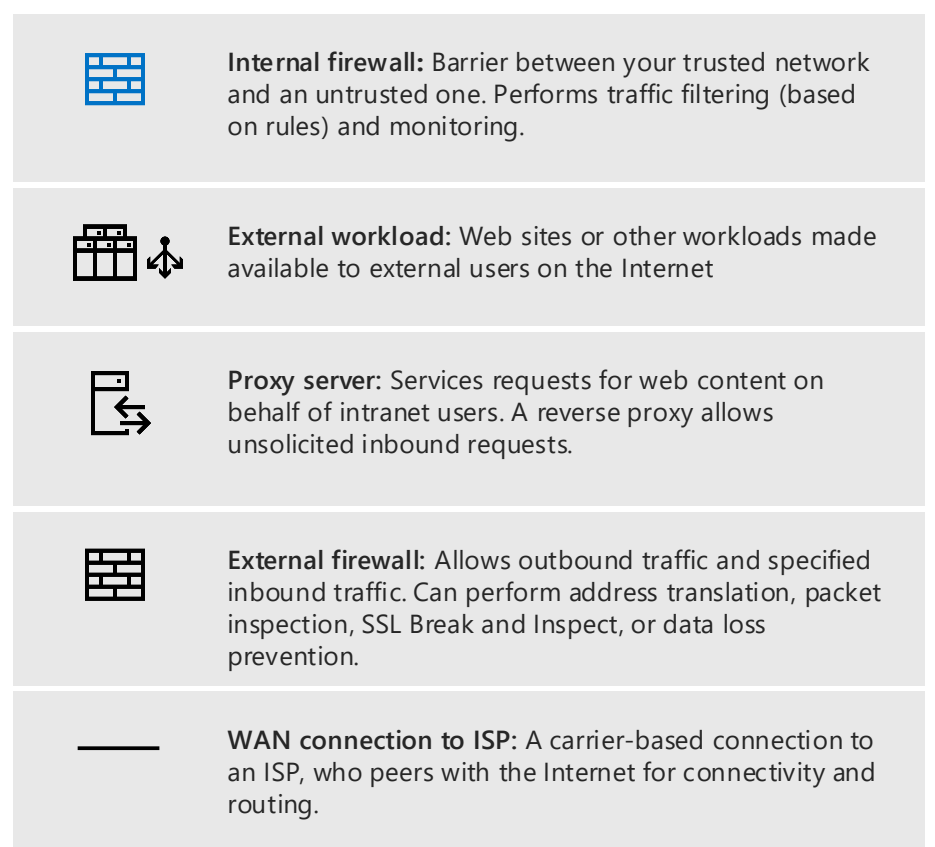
**Internal firewall:** Barrier between your trusted network and an untrusted one. Performs traffic filtering (based on rules) and monitoring.

**External workload:** Web sites or other workloads made available to external users on the Internet

**Proxy server:** Services requests for web content on behalf of intranet users. A reverse proxy allows unsolicited inbound requests.

**External firewall:** Allows outbound traffic and specified inbound traffic. Can perform address translation, packet inspection, SSL Break and Inspect, or data loss prevention.

**WAN connection to ISP:** A carrier-based connection to an ISP, who peers with the Internet for connectivity and routing.